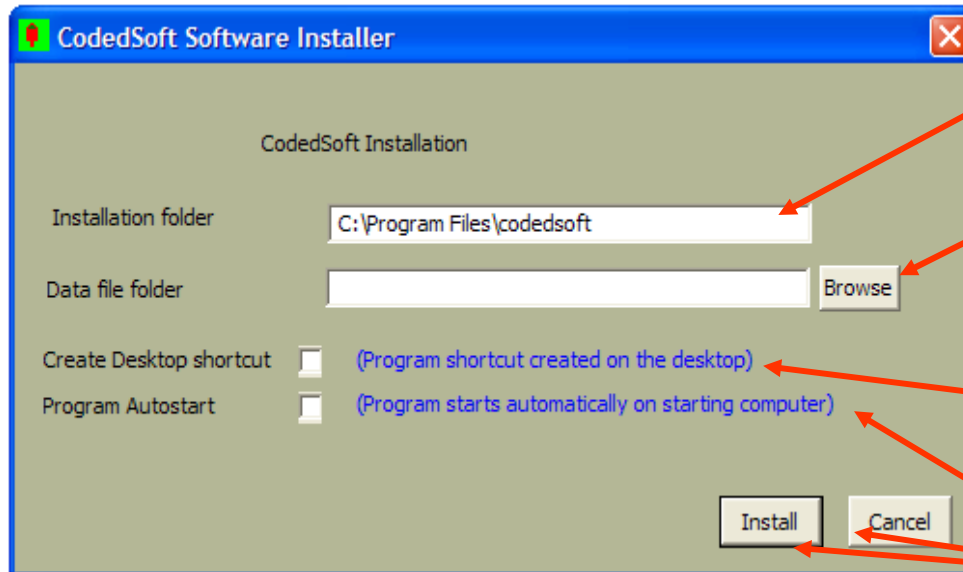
CodedSoft Software Installer

CodedSoft Installation

Installation folder C:\Program Files\codedsoft

Data file folder Browse

Create Desktop shortcut (Program shortcut created on the desktop)

Program Autostart (Program starts automatically on starting computer)

Install Cancel